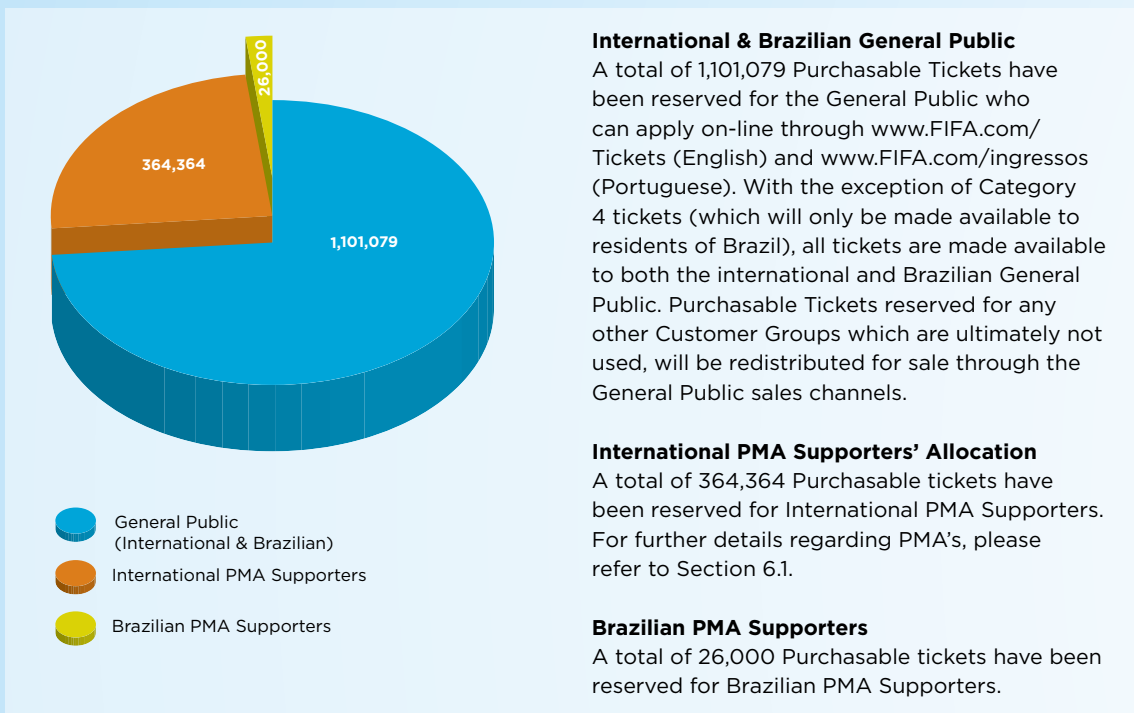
26,000

364,364

1,101,079

General Public (International & Brazilian)

International PMA Supporters

Brazilian PMA Supporters

**International & Brazilian General Public**
A total of 1,101,079 Purchasable Tickets have been reserved for the General Public who can apply on-line through www.FIFA.com/Tickets (English) and www.FIFA.com/ingressos (Portuguese). With the exception of Category 4 tickets (which will only be made available to residents of Brazil), all tickets are made available to both the international and Brazilian General Public. Purchasable Tickets reserved for any other Customer Groups which are ultimately not used, will be redistributed for sale through the General Public sales channels.

**International PMA Supporters' Allocation**
A total of 364,364 Purchasable tickets have been reserved for International PMA Supporters. For further details regarding PMA's, please refer to Section 6.1.

**Brazilian PMA Supporters**
A total of 26,000 Purchasable tickets have been reserved for Brazilian PMA Supporters.